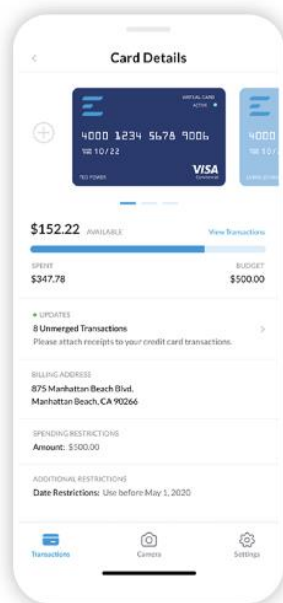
<

Card Details

VIRTUAL CARD
ACTIVE

4000 1234 5678 9006

THRU 10/22

TED POWER

VISA
Commercial

4000

THRU 10/

$152.22 AVAILABLE

View Transactions

SPENT
$347.78

BUDGET
$500.00

• UPDATES
8 Unmerged Transactions
Please attach receipts to your credit card transactions.

>

BILLING ADDRESS
875 Manhattan Beach Blvd.
Manhattan Beach, CA 90266

SPENDING RESTRICTIONS
Amount: $500.00

ADDITIONAL RESTRICTIONS
Date Restrictions: Use before May 1, 2020

Transactions

Camera

Settings